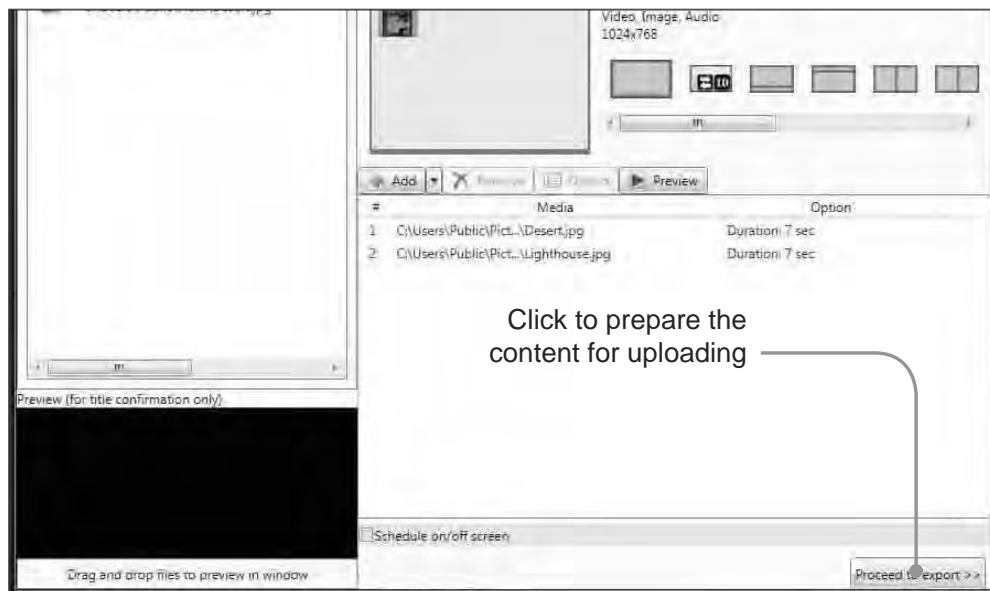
Video, Image, Audio
1024x768

Add Remove Options Preview

| # | Media | Option |
|---|---|---|
| 1 | C:\Users\Public\Pict...\Desert.jpg | Duration: 7 sec |
| 2 | C:\Users\Public\Pict...\Lighthouse.jpg | Duration: 7 sec |

Click to prepare the content for uploading

Preview (for title confirmation only)

Drag and drop files to preview in window

Schedule on/off screen

Proceed to export >>